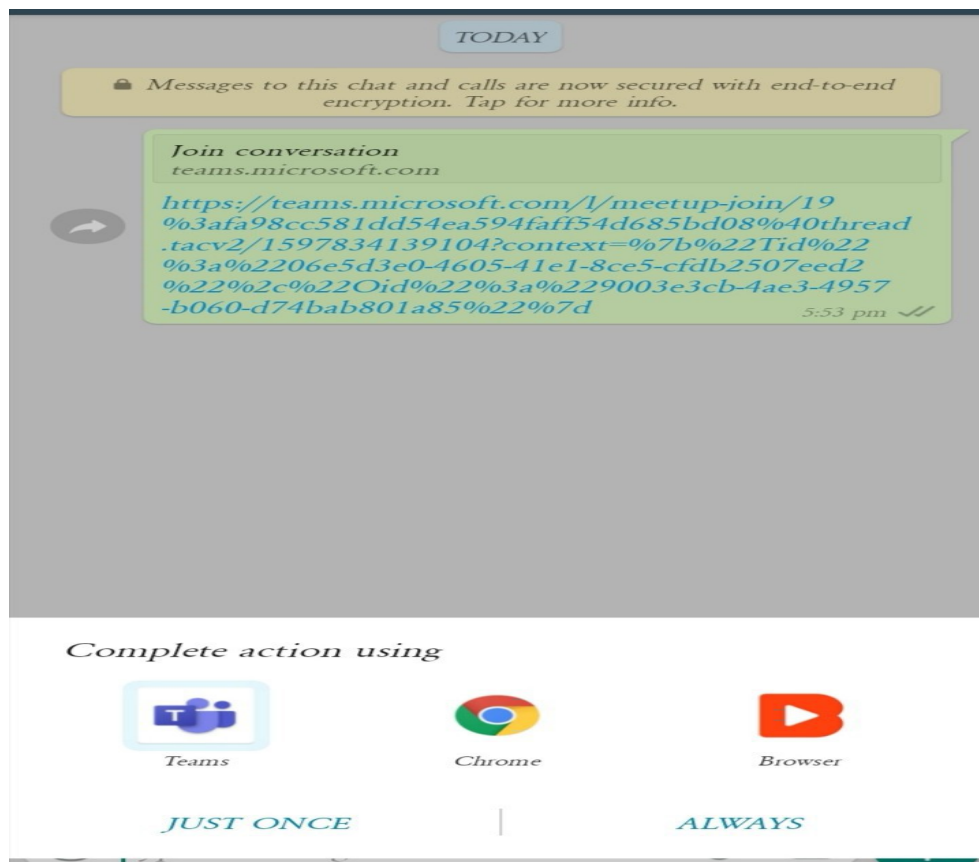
TODAY

Messages to this chat and calls are now secured with end-to-end encryption. Tap for more info.

Join conversation
teams.microsoft.com

https://teams.microsoft.com/l/meetup-join/19%3afa98cc581dd54ea594faff54d685bd08%40thread.tacv2/1597834139104?context=%7b%22Tid%22%3a%2206e5d3e0-4605-41e1-8ce5-cfdb2507eed2%22%2c%22Oid%22%3a%229003e3cb-4ae3-4957-b060-d74bab801a85%22%7d

5:53 pm

Complete action using

T

Teams

Chrome

Browser

JUST ONCE

ALWAYS